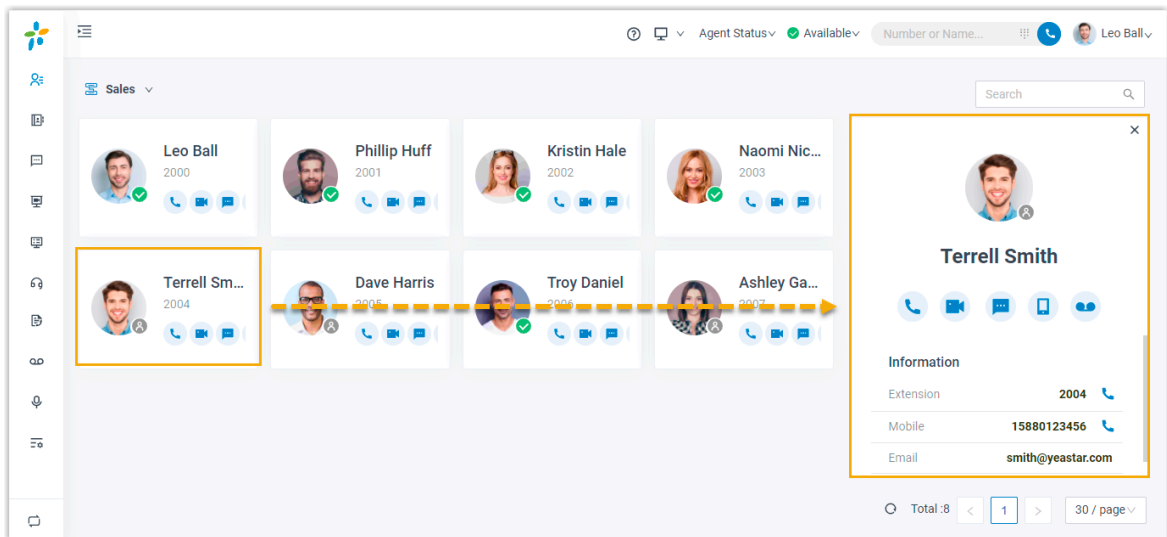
Agent Status Available Number or Name... Leo Ball

Sales

Search

Leo Ball
2000

Phillip Huff
2001

Kristin Hale
2002

Naomi Nic...
2003

Terrell Sm...
2004

Dave Harris
2005

Troy Daniel
2006

Ashley Ga...
2007

Terrell Smith

Information

Extension 2004

Mobile 15880123456

Email smith@yeastar.com

Total :8 < 1 > 30 / page